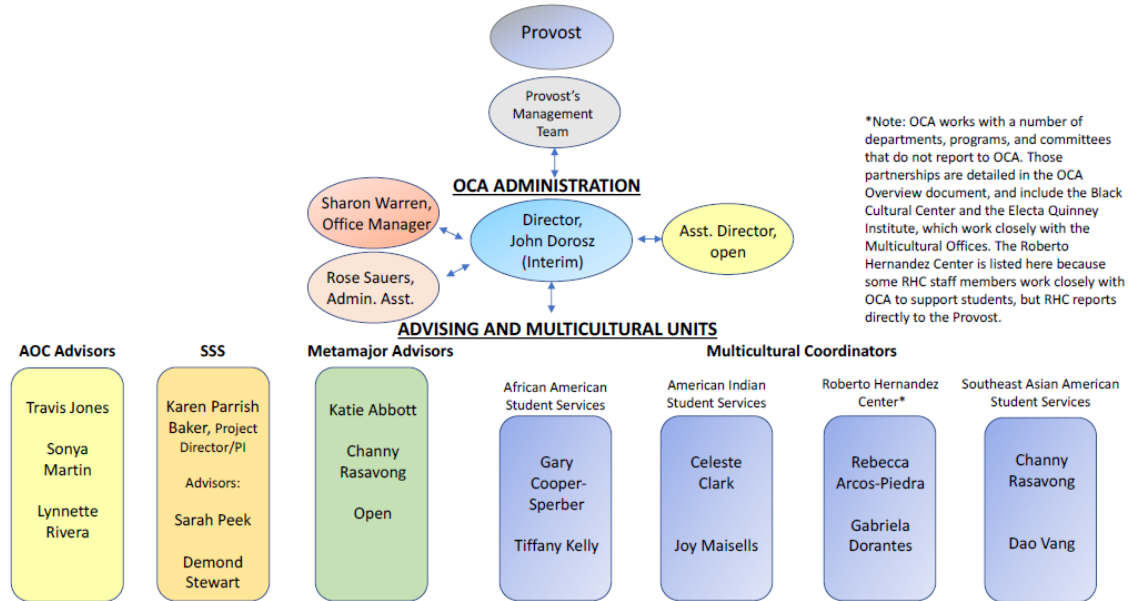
Provost

Provost's Management Team

OCA ADMINISTRATION

Sharon Warren, Office Manager

Director, John Dorosz (Interim)

Asst. Director, open

Rose Sauers, Admin. Asst.

*Note: OCA works with a number of departments, programs, and committees that do not report to OCA. Those partnerships are detailed in the OCA Overview document, and include the Black Cultural Center and the Electa Quinney Institute, which work closely with the Multicultural Offices. The Roberto Hernandez Center is listed here because some RHC staff members work closely with OCA to support students, but RHC reports directly to the Provost.

ADVISING AND MULTICULTURAL UNITS

AOC Advisors

Travis Jones

Sonya Martin

Lynnette Rivera

SSS

Karen Parrish Baker, Project Director/PI

Advisors:

Sarah Peek

Demond Stewart

Metamajor Advisors

Katie Abbott

Channy Rasavong

Open

Multicultural Coordinators

African American Student Services

Gary Cooper-Sperber

Tiffany Kelly

American Indian Student Services

Celeste Clark

Joy Maisells

Roberto Hernandez Center*

Rebecca Arcos-Piedra

Gabriela Dorantes

Southeast Asian American Student Services

Channy Rasavong

Dao Vang